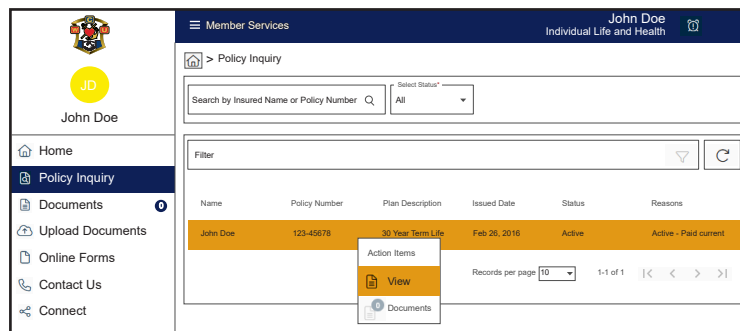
JD
John Doe

Home
Policy Inquiry
Documents 0
Upload Documents
Online Forms
Contact Us
Connect

Member Services
John Doe
Individual Life and Health

> Policy Inquiry

Search by Insured Name or Policy Number
Select Status*
All

Filter

| Name | Policy Number | Plan Description | Issued Date | Status | Reasons |
|---|---|---|---|---|---|
| John Doe | 123-45678 | 30 Year Term Life | Feb 26, 2016 | Active | Active - Paid current |

Action Items
View
0 Documents

Records per page 10
1-1 of 1